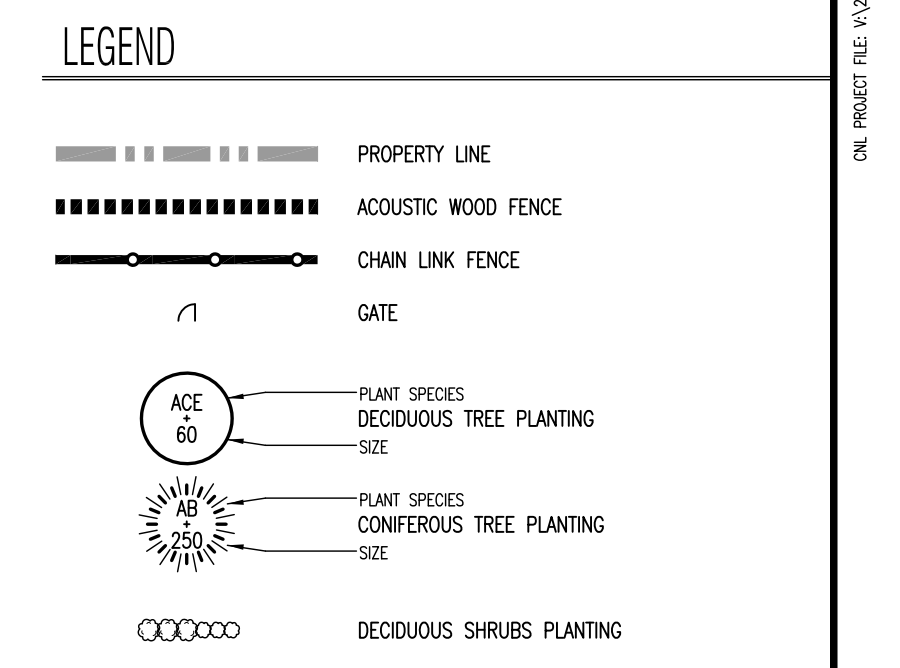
LEGEND

PROPERTY LINE

ACOUSTIC WOOD FENCE

CHAIN LINK FENCE

GATE

ACE
+
60

PLANT SPECIES
DECIDUOUS TREE PLANTING
SIZE

AB
+
250

PLANT SPECIES
CONIFEROUS TREE PLANTING
SIZE

DECIDUOUS SHRUBS PLANTING

CNL PROJECT FILE: V:\2